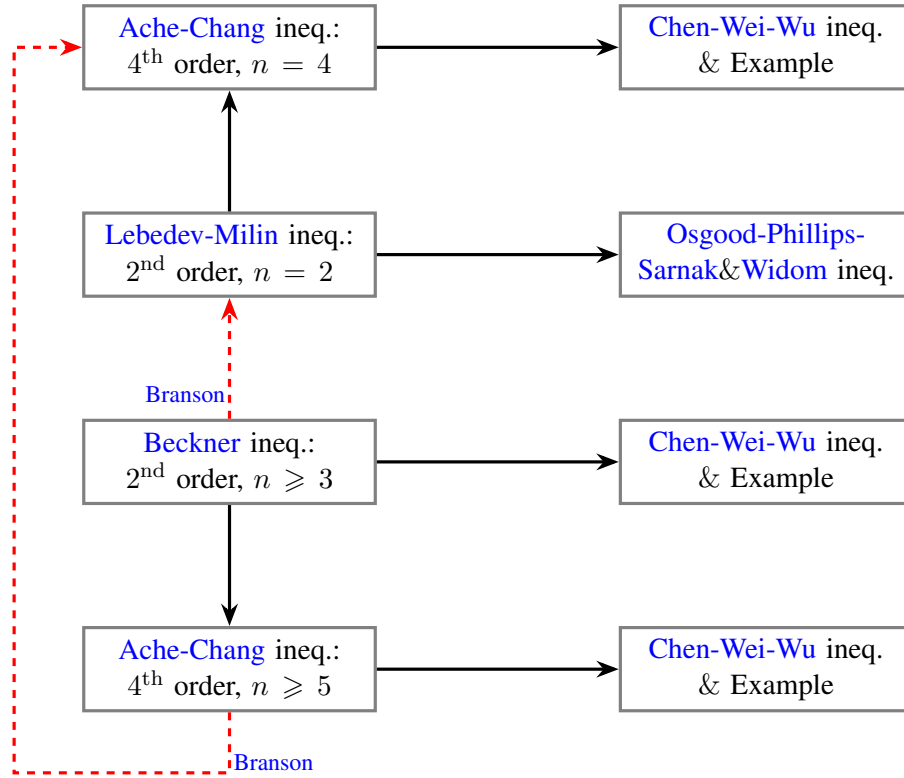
Ache-Chang ineq.: $4^{\text{th}}$ order, $n = 4$

Chen-Wei-Wu ineq. & Example

Lebedev-Milin ineq.: $2^{\text{nd}}$ order, $n = 2$

Osgood-Phillips-Sarnak&Widom ineq.

Branson

Beckner ineq.: $2^{\text{nd}}$ order, $n \geqslant 3$

Chen-Wei-Wu ineq. & Example

Ache-Chang ineq.: $4^{\text{th}}$ order, $n \geqslant 5$

Chen-Wei-Wu ineq. & Example

Branson